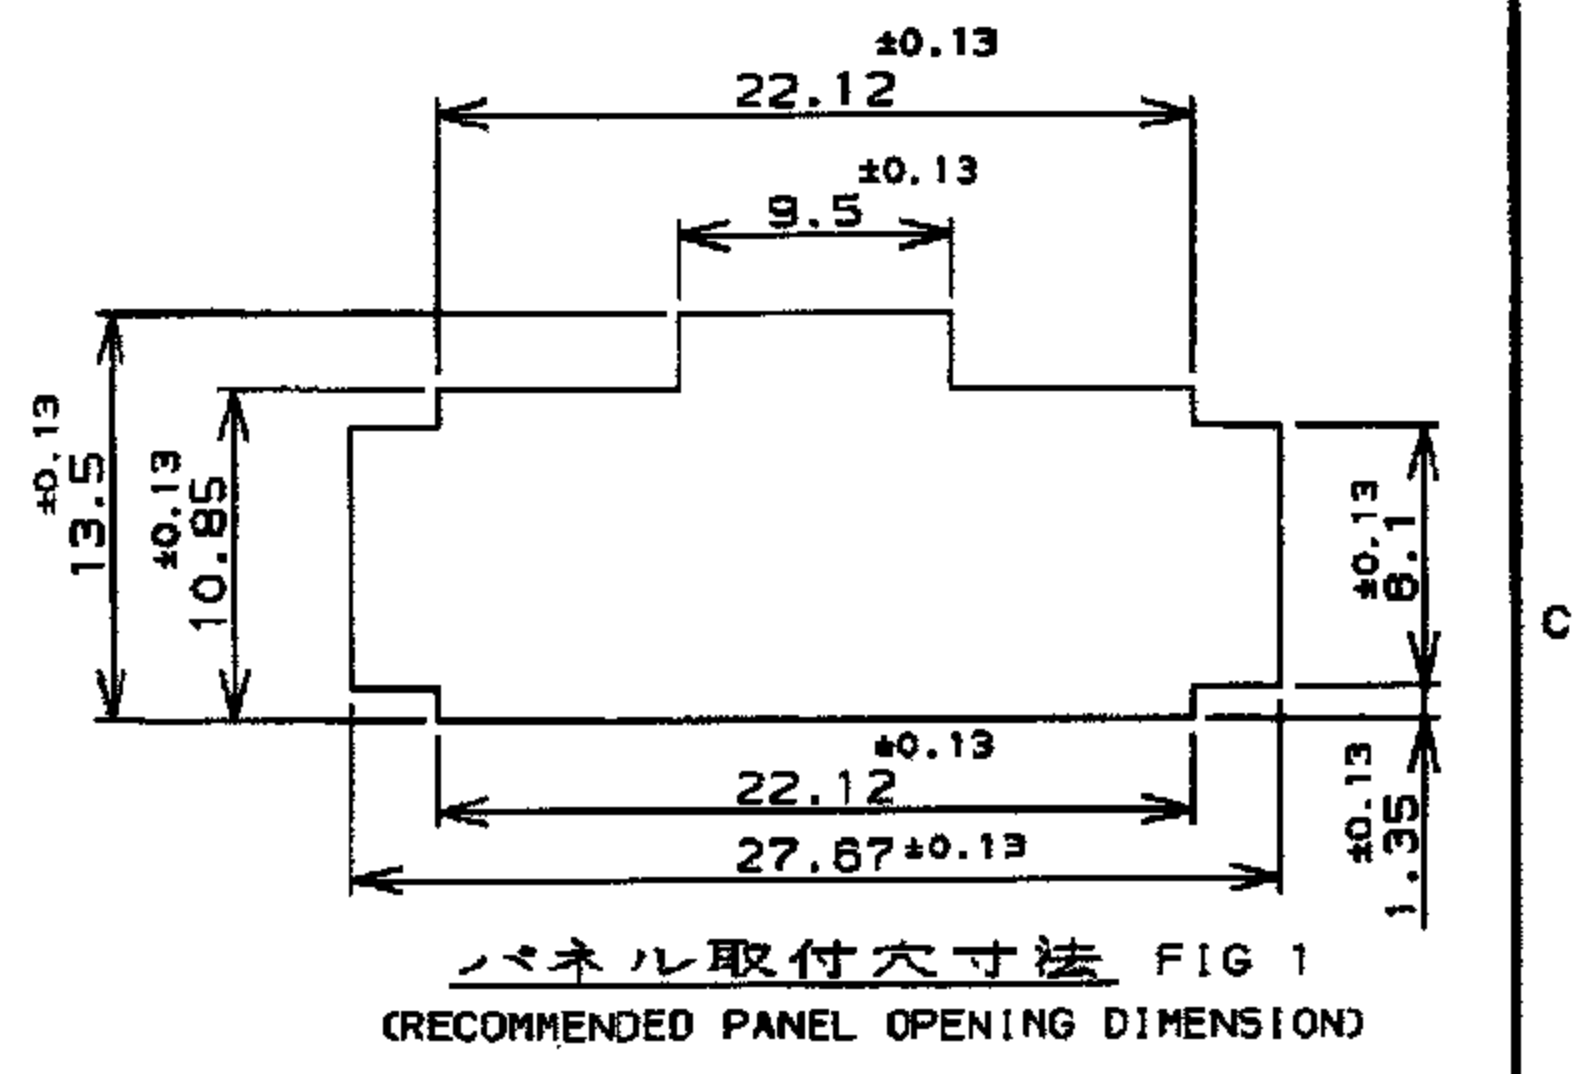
$22.12^{\pm0.13}$

$9.5^{\pm0.13}$

$13.5^{\pm0.13}$

$10.85^{\pm0.13}$

$8.1^{\pm0.13}$

C

$22.12^{\pm0.13}$

$27.67^{\pm0.13}$

$1.35^{\pm0.13}$

パネル取付穴寸法 FIG 1
(RECOMMENDED PANEL OPENING DIMENSION)